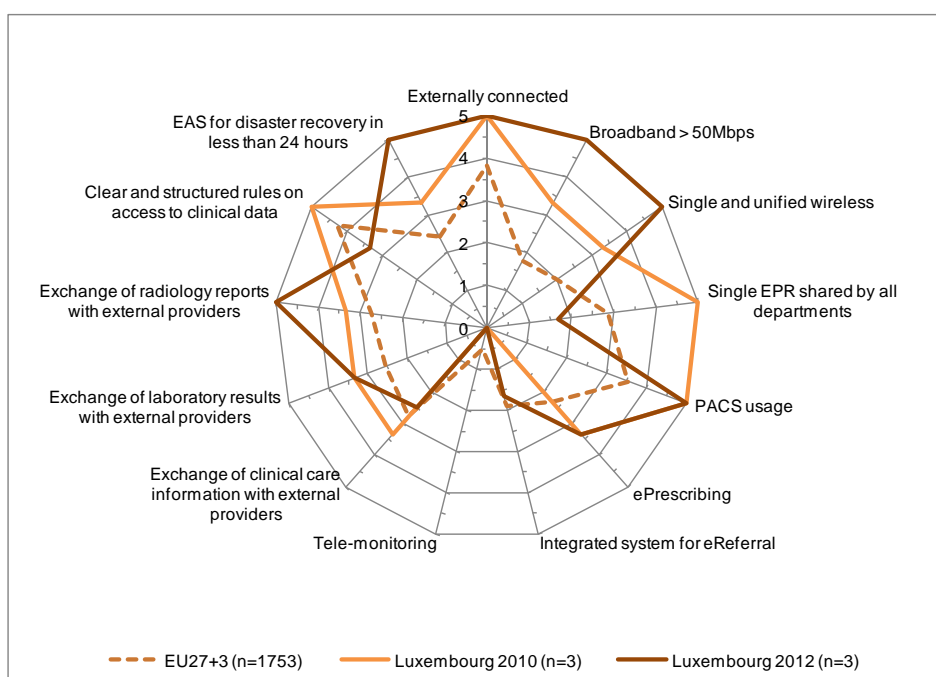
Externally connected
5
4
3
2
1
0
Broadband > 50Mbps
Single and unified wireless
Single EPR shared by all departments
PACS usage
ePrescribing
Integrated system for eReferral
Tele-monitoring
Exchange of clinical care information with external providers
Exchange of laboratory results with external providers
Exchange of radiology reports with external providers
Clear and structured rules on access to clinical data
EAS for disaster recovery in less than 24 hours

EU27+3 (n=1753)
Luxembourg 2010 (n=3)
Luxembourg 2012 (n=3)